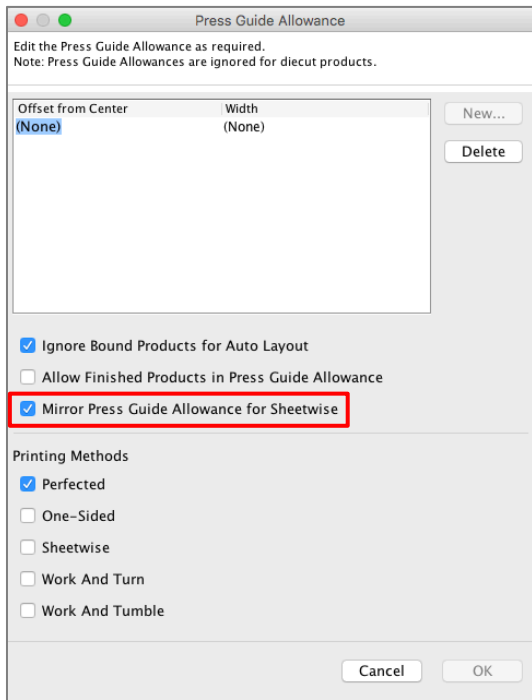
Press Guide Allowance

Edit the Press Guide Allowance as required.
Note: Press Guide Allowances are ignored for diecut products.

| Offset from Center | Width |
|---|---|
| (None) | (None) |

New...

Delete

Ignore Bound Products for Auto Layout

Allow Finished Products in Press Guide Allowance

Mirror Press Guide Allowance for Sheetwise

Printing Methods

Perfected

One-Sided

Sheetwise

Work And Turn

Work And Tumble

Cancel

OK